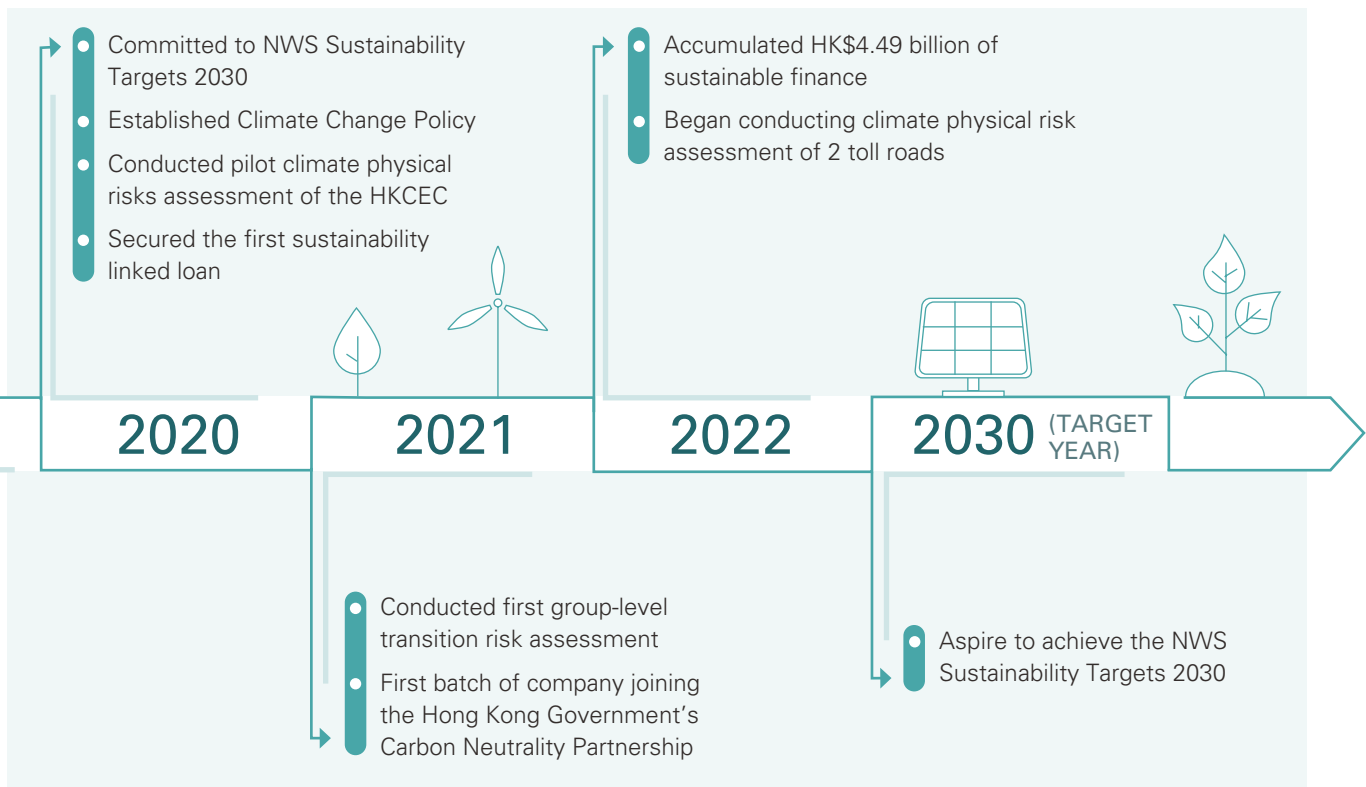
2020

Committed to NWS Sustainability Targets 2030

Established Climate Change Policy

Conducted pilot climate physical risks assessment of the HKCEC

Secured the first sustainability linked loan

2021

Conducted first group-level transition risk assessment

First batch of company joining the Hong Kong Government's Carbon Neutrality Partnership

2022

Accumulated HK$4.49 billion of sustainable finance

Began conducting climate physical risk assessment of 2 toll roads

2030 (TARGET YEAR)

Aspire to achieve the NWS Sustainability Targets 2030